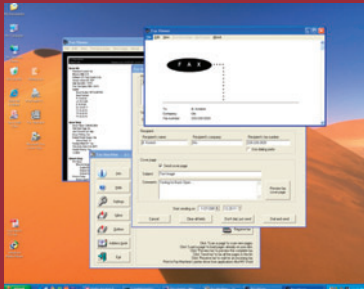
F A X

Recipient

Recipient name

Recipient's company

Recipient fax number

Cover page

Send a cover page

Subject

Comments

Cancel

Show defaults

Don't dial, just send

Dial and send

Fax

Settings

Options

Address book

Exit

Register now